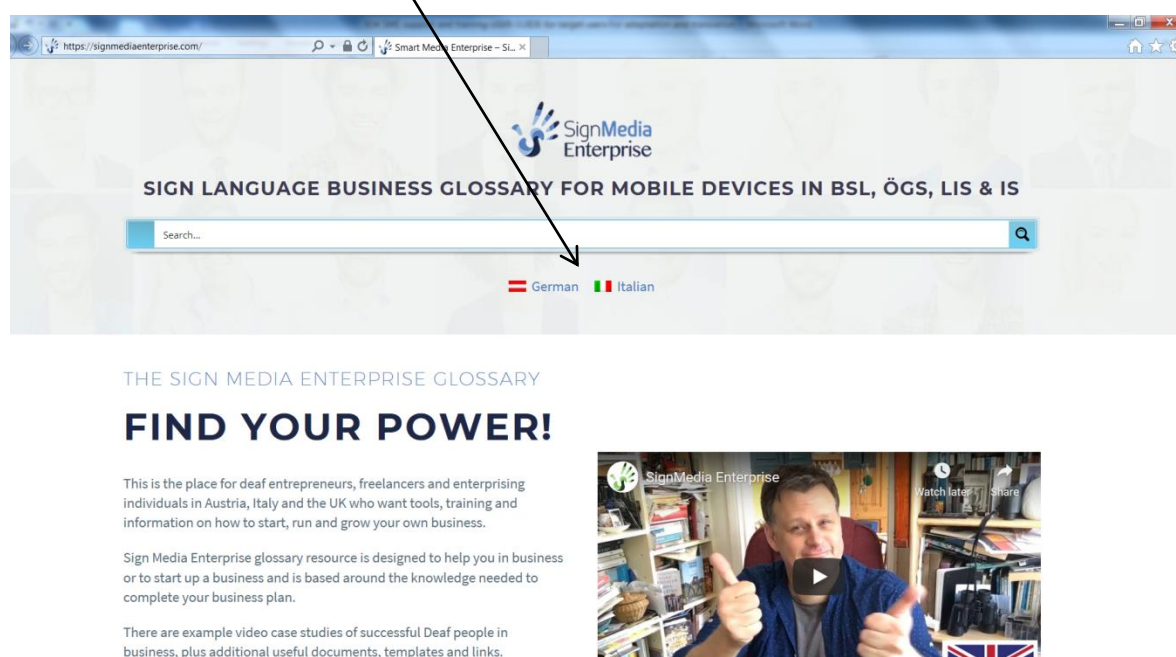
https://signmediaenterprise.com/

Smart Media Enterprise – Si...

SignMedia Enterprise

SIGN LANGUAGE BUSINESS GLOSSARY FOR MOBILE DEVICES IN BSL, ÖGS, LIS & IS

Search...

German Italian

THE SIGN MEDIA ENTERPRISE GLOSSARY

FIND YOUR POWER!

This is the place for deaf entrepreneurs, freelancers and enterprising individuals in Austria, Italy and the UK who want tools, training and information on how to start, run and grow your own business.

Sign Media Enterprise glossary resource is designed to help you in business or to start up a business and is based around the knowledge needed to complete your business plan.

There are example video case studies of successful Deaf people in business, plus additional useful documents, templates and links.

SignMedia Enterprise

Watch later

Share